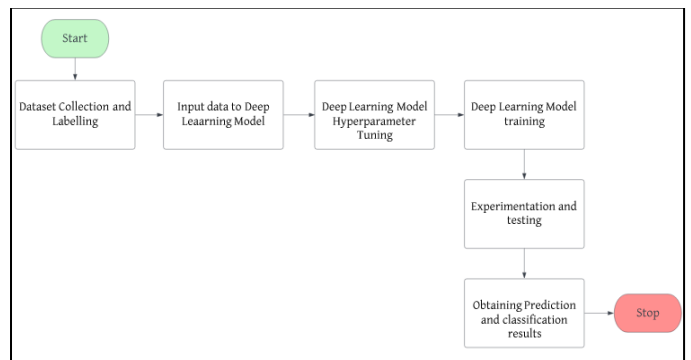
Start

Dataset Collection and Labelling

Input data to Deep Leaarning Model

Deep Learning Model Hyperparameter Tuning

Deep Learning Model training

Experimentation and testing

Obtaining Prediction and classification results

Stop